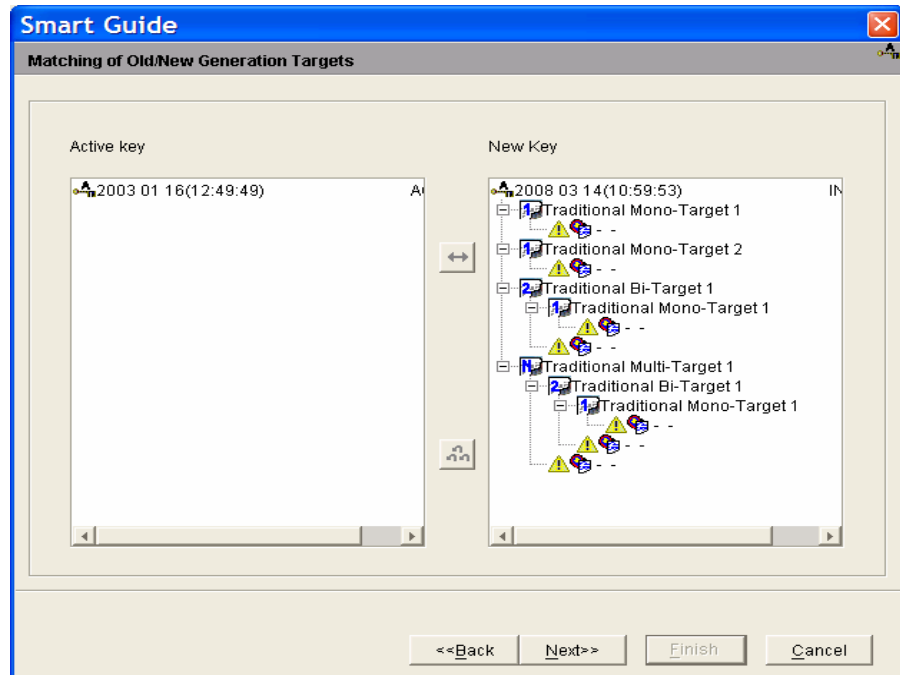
Smart Guide

Matching of Old/New Generation Targets

Active key

2003 01 16(12:49:49) A

New Key

2008 03 14(10:59:53) IN

1 Traditional Mono-Target 1

- -

1 Traditional Mono-Target 2

- -

2 Traditional Bi-Target 1

1 Traditional Mono-Target 1

- -

- -

N Traditional Multi-Target 1

2 Traditional Bi-Target 1

1 Traditional Mono-Target 1

- -

- -

- -

<<Back

Next>>

Finish

Cancel